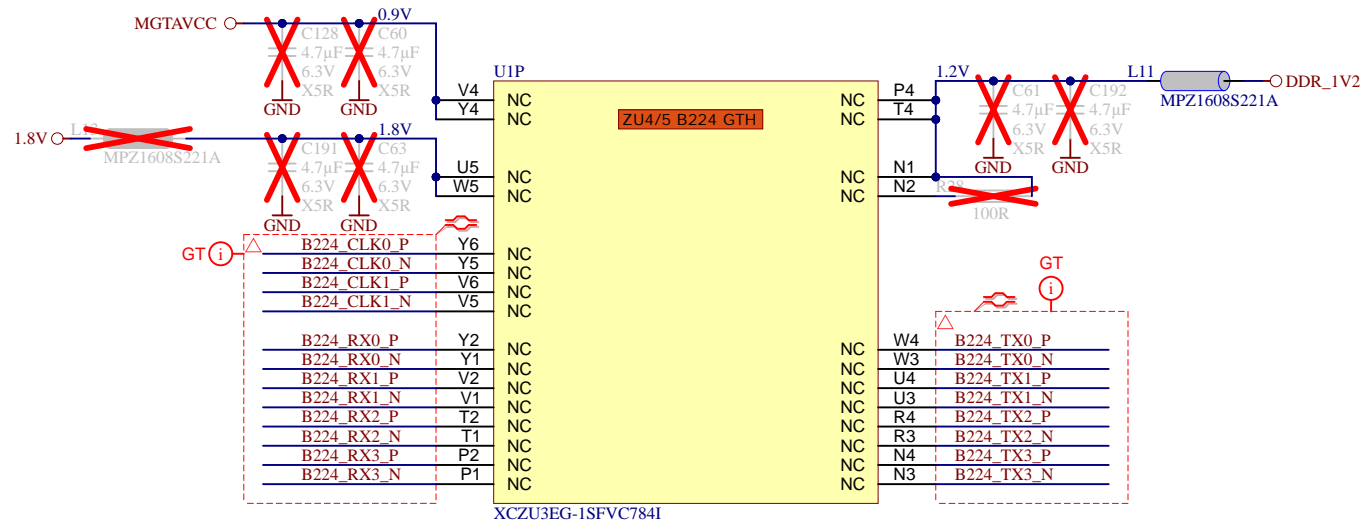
MGTAVCC
C128
4.7μF
6.3V
X5R
GND
C60
4.7μF
6.3V
X5R
GND
0.9V
U1P
V4
Y4
NC
NC
ZU4/5 B224 GTH
NC
NC
P4
T4
1.2V
C61
4.7μF
6.3V
X5R
GND
C192
4.7μF
6.3V
X5R
GND
L11
MPZ1608S221A
DDR_1V2

1.8V
L12
MPZ1608S221A
C191
4.7μF
6.3V
X5R
GND
C63
4.7μF
6.3V
X5R
GND
1.8V
U5
W5
NC
NC
NC
NC
N1
N2
R28
100R

GT
B224_CLK0_P Y6 NC
B224_CLK0_N Y5 NC
B224_CLK1_P V6 NC
B224_CLK1_N V5 NC
NC

B224_RX0_P Y2 NC
B224_RX0_N Y1 NC
B224_RX1_P V2 NC
B224_RX1_N V1 NC
B224_RX2_P T2 NC
B224_RX2_N T1 NC
B224_RX3_P P2 NC
B224_RX3_N P1 NC
NC

GT
NC W4 B224_TX0_P
NC W3 B224_TX0_N
NC U4 B224_TX1_P
NC U3 B224_TX1_N
NC R4 B224_TX2_P
NC R3 B224_TX2_N
NC N4 B224_TX3_P
NC N3 B224_TX3_N
NC

XCZU3EG-1SFVC784I